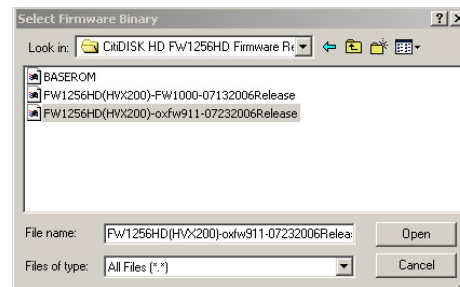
Select Firmware Binary

?

X

Look in: CitiDISK HD FW1256HD Firmware Re

BASEROM

FW1256HD(HVX200)-FW1000-07132006Release

FW1256HD(HVX200)-oxfw911-07232006Release

File name: FW1256HD(HVX200)-oxfw911-07232006Releas

Open

Files of type: All Files (*.*)

Cancel